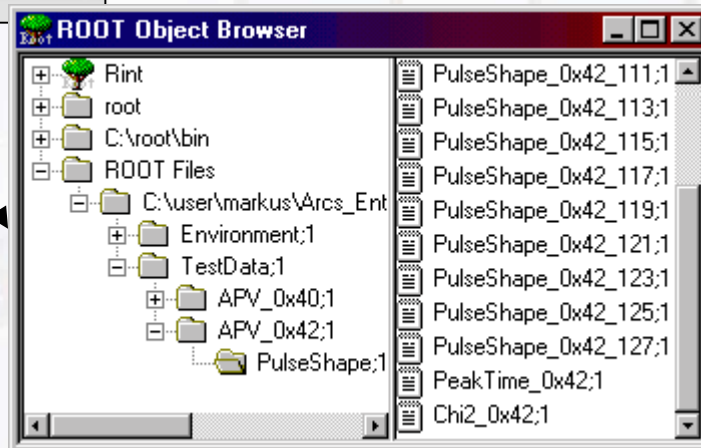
ROOT Object Browser

Rint
root
C:\root\bin
ROOT Files
C:\user\markus\Arcs_Ent
Environment;1
TestData;1
APV_0x40;1
APV_0x42;1
PulseShape;1

PulseShape_0x42_111;1
PulseShape_0x42_113;1
PulseShape_0x42_115;1
PulseShape_0x42_117;1
PulseShape_0x42_119;1
PulseShape_0x42_121;1
PulseShape_0x42_123;1
PulseShape_0x42_125;1
PulseShape_0x42_127;1
PeakTime_0x42;1
Chi2_0x42;1